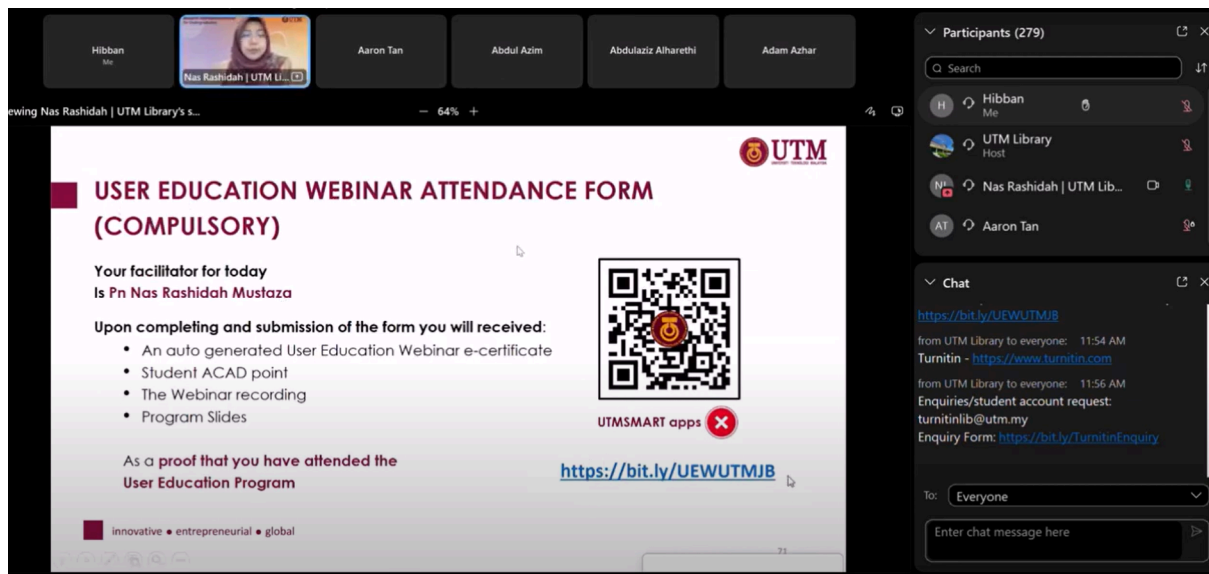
Hibban
Me

Nas Rashidah | UTM Li...

Aaron Tan

Abdul Azim

Abdulaziz Alharethi

Adam Azhar

ewing Nas Rashidah | UTM Library's s...

− 64% +

UTM

USER EDUCATION WEBINAR ATTENDANCE FORM (COMPULSORY)

Your facilitator for today Is Pn Nas Rashidah Mustaza

Upon completing and submission of the form you will received:

- An auto generated User Education Webinar e-certificate
- Student ACAD point
- The Webinar recording
- Program Slides

As a proof that you have attended the User Education Program

UTMSMART apps

https://bit.ly/UEWUTMJB

innovative • entrepreneurial • global

21

Participants (279)

Search

Hibban
Me

UTM Library
Host

Nas Rashidah | UTM Lib...

Aaron Tan

Chat

https://bit.ly/UEWUTMJB

from UTM Library to everyone: 11:54 AM
Turnitin - https://www.turnitin.com

from UTM Library to everyone: 11:56 AM
Enquiries/student account request:
turnitinlib@utm.my
Enquiry Form: https://bit.ly/TurnitinEnquiry

To: Everyone

Enter chat message here